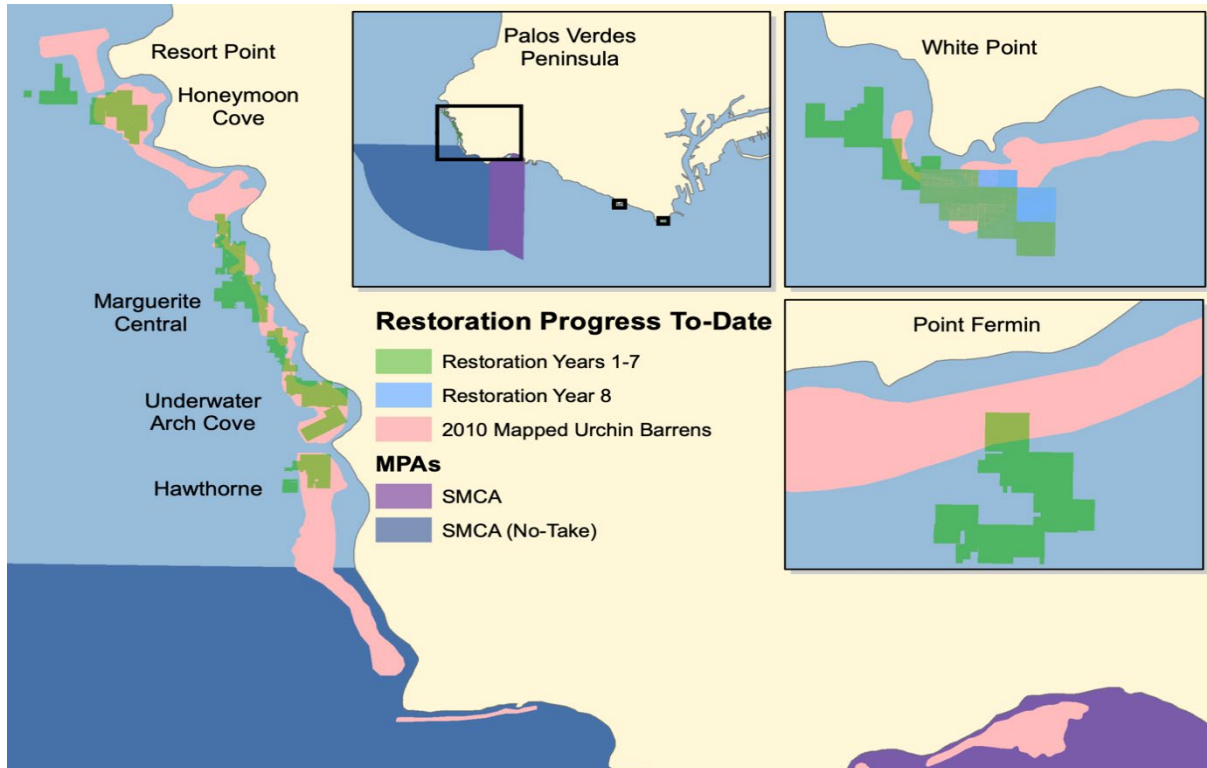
Resort Point

Honeymoon Cove

Marguerite Central

Underwater Arch Cove

Hawthorne

Palos Verdes Peninsula

White Point

Restoration Progress To-Date

Restoration Years 1-7

Restoration Year 8

2010 Mapped Urchin Barrens

MPAs

SMCA

SMCA (No-Take)

Point Fermin